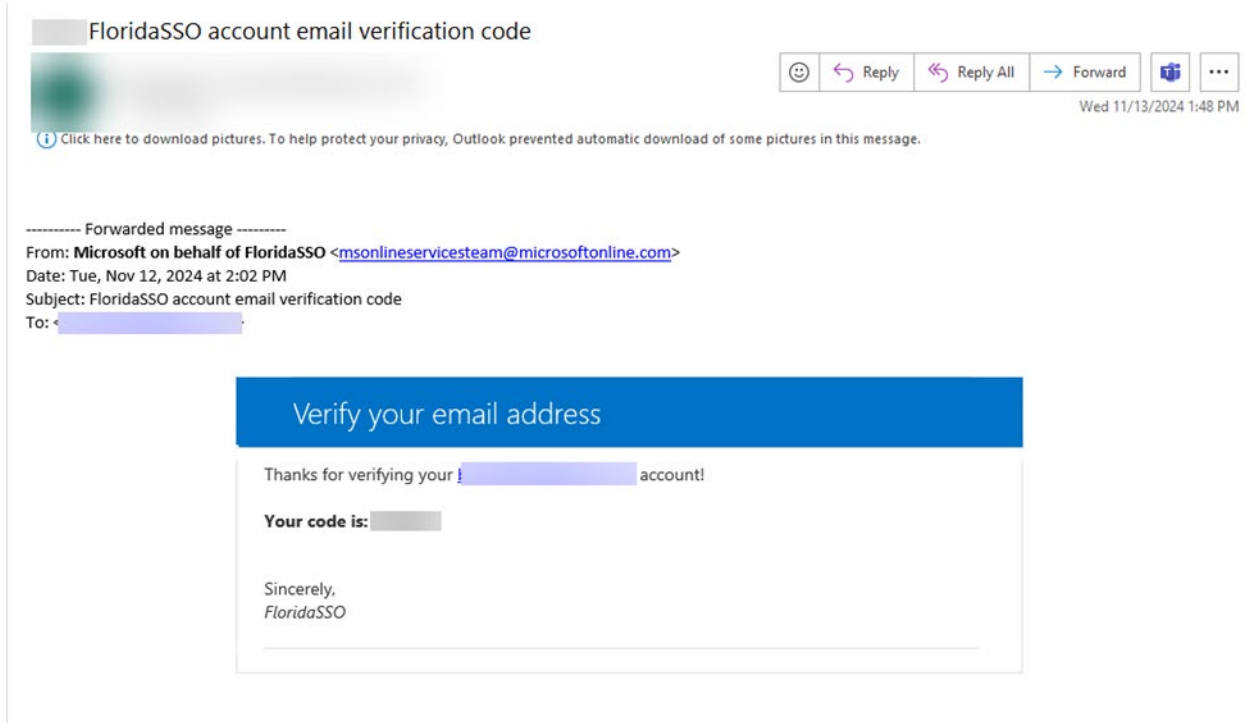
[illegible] FloridaSSO account email verification code

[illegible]

Reply Reply All Forward ...

Wed 11/13/2024 1:48 PM

Click here to download pictures. To help protect your privacy, Outlook prevented automatic download of some pictures in this message.

---------- Forwarded message ---------
From: **Microsoft on behalf of FloridaSSO** <msonlineservicesteam@microsoftonline.com>
Date: Tue, Nov 12, 2024 at 2:02 PM
Subject: FloridaSSO account email verification code
To: <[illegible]

Verify your email address

Thanks for verifying your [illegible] account!

**Your code is:** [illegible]

Sincerely,
*FloridaSSO*